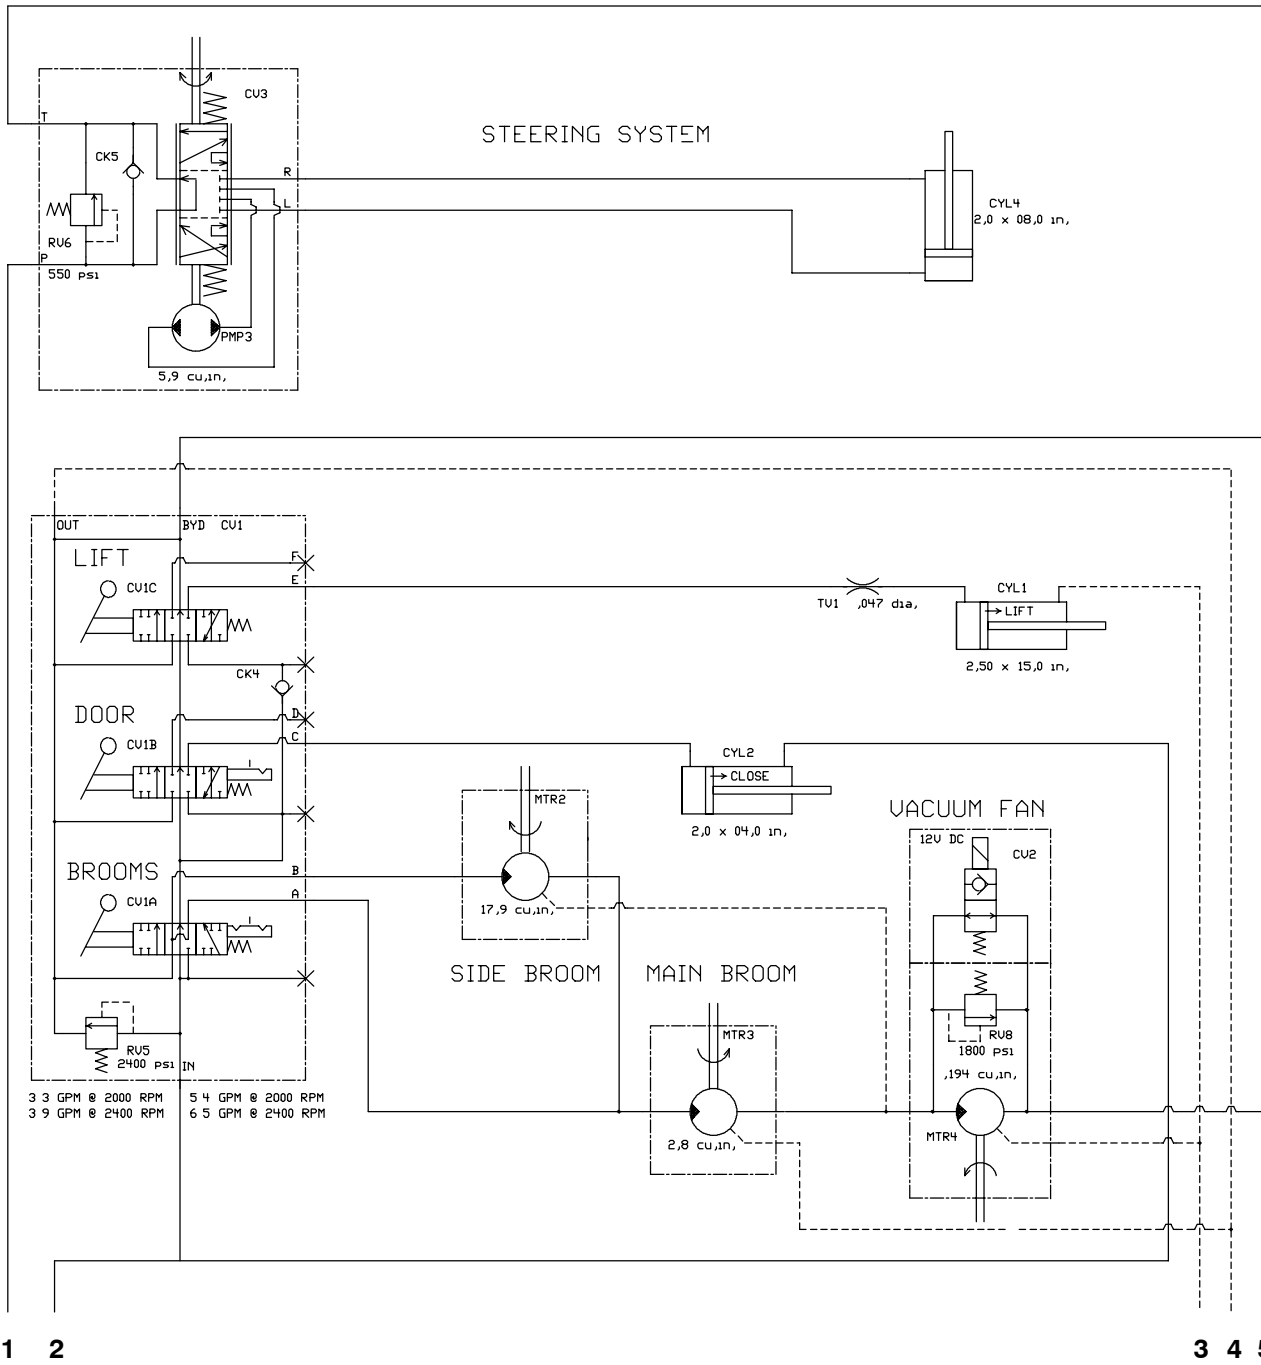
CV3

STEERING SYSTEM

T

CK5

R

L

CYL4
2,0 x 08,0 in,

RV6
P
550 psi

PMP3

5,9 cu,in,

OUT

BYD CV1

LIFT

F

E

CV1C

TV1 ,047 dia,

CYL1
LIFT

2,50 x 15,0 in,

CK4

DOOR

D

C

CV1B

CYL2
CLOSE

2,0 x 04,0 in,

MTR2

VACUUM FAN

12V DC

CV2

BROOMS

B

A

CV1A

17,9 cu,in,

SIDE BROOM

MAIN BROOM

MTR3

RV8
1800 psi

RV5
2400 psi IN

,194 cu,in,

3 3 GPM @ 2000 RPM
3 9 GPM @ 2400 RPM

5 4 GPM @ 2000 RPM
6 5 GPM @ 2400 RPM

2,8 cu,in,

MTR4

1 2

3 4 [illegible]